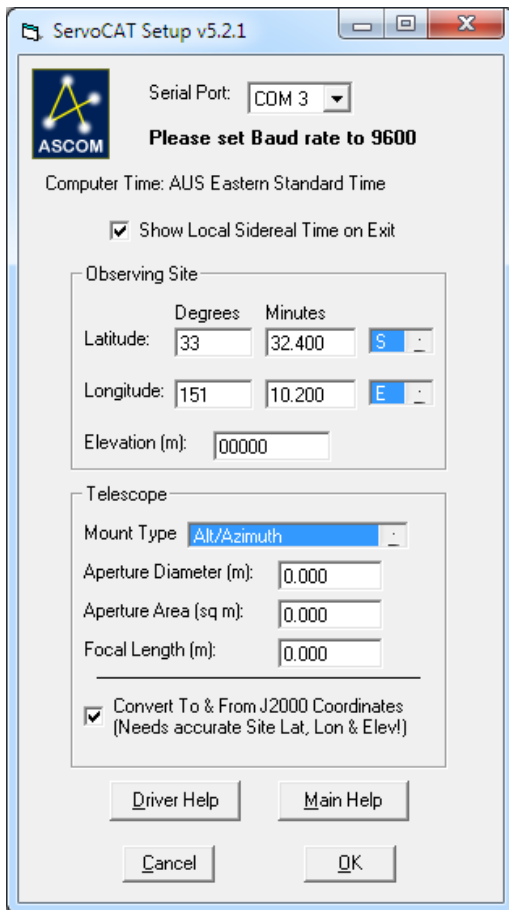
ServoCAT Setup v5.2.1

ASCOM

Serial Port: COM 3

Please set Baud rate to 9600

Computer Time: AUS Eastern Standard Time

Show Local Sidereal Time on Exit

Observing Site

Degrees Minutes

Latitude: 33 32.400 S

Longitude: 151 10.200 E

Elevation (m): 00000

Telescope

Mount Type Alt/Azimuth

Aperture Diameter (m): 0.000

Aperture Area (sq m): 0.000

Focal Length (m): 0.000

Convert To & From J2000 Coordinates (Needs accurate Site Lat, Lon & Elev!)

Driver Help

Main Help

Cancel

OK